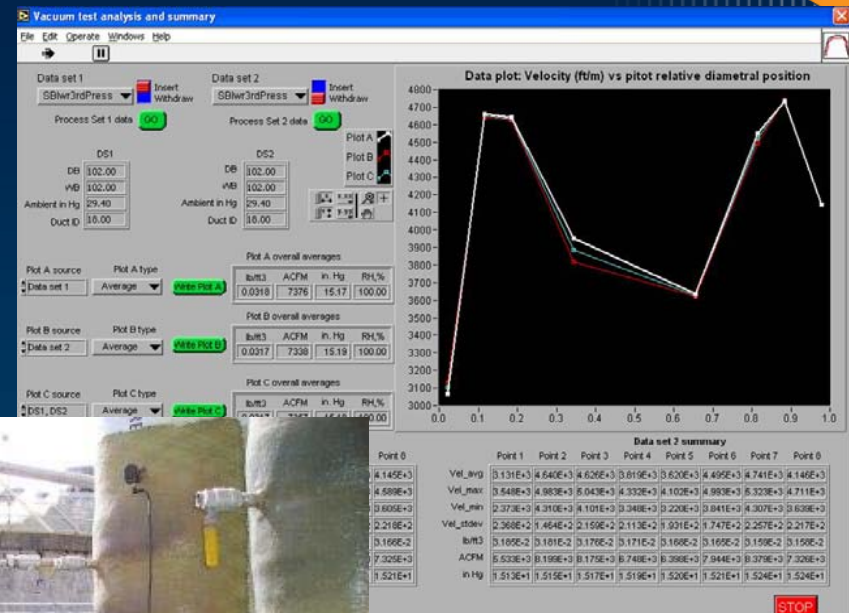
Vacuum test analysis and summary

File Edit Operate Windows Help

Data set 1
SBlwr3rdPress
Insert
Withdraw
Process Set 1 data GO

Data set 2
SBlwr3rdPress
Insert
Withdraw
Process Set 2 data GO

DS1
DB 102.00
WB 102.00
Ambient in Hg 29.40
Duct ID 18.00

DS2
DB 102.00
WB 102.00
Ambient in Hg 29.40
Duct ID 18.00

Plot A
Plot B
Plot C

Plot A source
Data set 1
Plot A type
Average
Write Plot A

Plot A overall averages

| lb/ft3 | ACFM | in. Hg | RH,% |
|---|---|---|---|
| 0.0318 | 7376 | 15.17 | 100.00 |

Plot B source
Data set 2
Plot B type
Average
Write Plot B

Plot B overall averages

| lb/ft3 | ACFM | in. Hg | RH,% |
|---|---|---|---|
| 0.0317 | 7338 | 15.19 | 100.00 |

Plot C source
DS1, DS2
Plot C type
Average
Write Plot C

Plot C overall averages

| lb/ft3 | ACFM | in. Hg | RH,% |
|---|---|---|---|
| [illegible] | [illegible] | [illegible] | 100.00 |

Data plot: Velocity (ft/m) vs pitot relative diametral position

4800 4700 4600 4500 4400 4300 4200 4100 4000 3900 3800 3700 3600 3500 3400 3300 3200 3100 3000

0.0 0.1 0.2 0.3 0.4 0.5 0.6 0.7 0.8 0.9 1.0

Point 0
4.145E+3
4.589E+3
3.605E+3
2.218E+2
3.166E-2
7.325E+3
1.521E+1

Data set 2 summary

| | Point 1 | Point 2 | Point 3 | Point 4 | Point 5 | Point 6 | Point 7 | Point 8 |
|---|---|---|---|---|---|---|---|---|
| Vel_avg | 3.131E+3 | 4.640E+3 | 4.626E+3 | 3.819E+3 | 3.620E+3 | 4.495E+3 | 4.741E+3 | 4.146E+3 |
| Vel_max | 3.548E+3 | 4.983E+3 | 5.043E+3 | 4.332E+3 | 4.102E+3 | 4.993E+3 | 5.323E+3 | 4.711E+3 |
| Vel_min | 2.373E+3 | 4.310E+3 | 4.101E+3 | 3.348E+3 | 3.220E+3 | 3.841E+3 | 4.307E+3 | 3.639E+3 |
| Vel_stdev | 2.368E+2 | 1.464E+2 | 2.159E+2 | 2.113E+2 | 1.931E+2 | 1.747E+2 | 2.257E+2 | 2.217E+2 |
| lb/ft3 | 3.185E-2 | 3.181E-2 | 3.176E-2 | 3.171E-2 | 3.168E-2 | 3.165E-2 | 3.159E-2 | 3.158E-2 |
| ACFM | 5.533E+3 | 8.199E+3 | 8.175E+3 | 6.748E+3 | 6.398E+3 | 7.944E+3 | 8.379E+3 | 7.326E+3 |
| in Hg | 1.513E+1 | 1.515E+1 | 1.517E+1 | 1.519E+1 | 1.520E+1 | 1.521E+1 | 1.524E+1 | 1.524E+1 |

STOP